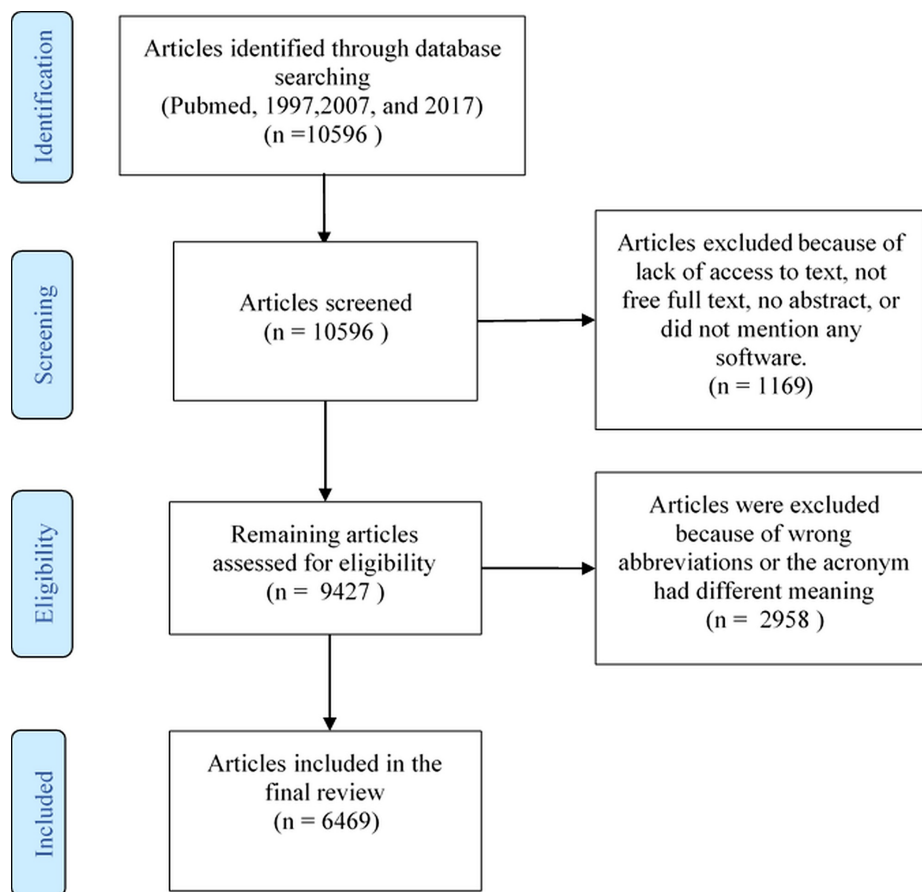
Identification

Articles identified through database searching (Pubmed, 1997,2007, and 2017) (n =10596 )

Screening

Articles screened (n = 10596 )

Articles excluded because of lack of access to text, not free full text, no abstract, or did not mention any software. (n = 1169)

Eligibility

Remaining articles assessed for eligibility (n = 9427 )

Articles were excluded because of wrong abbreviations or the acronym had different meaning (n = 2958 )

Included

Articles included in the final review (n = 6469)